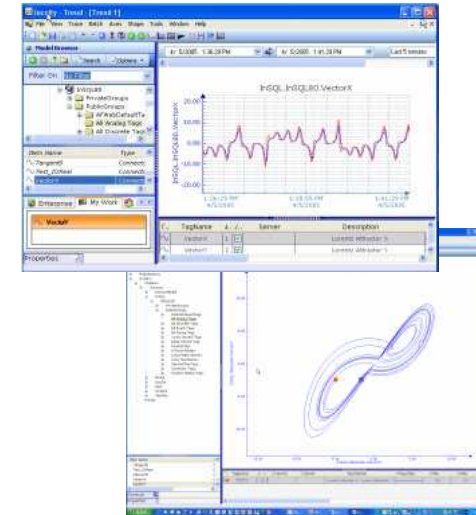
InSQL - Trend - [Trend 1]

File View Trace Trend Batch Axes Shape Tools Window Help

Model Browser

Filter On: No Filter

Search

Options

InSQL80
PrivateGroups
PublicGroups
AFirstDefaultTa
All Analog Tags
All Discrete Tags

Item Name
Type
TangentX
Connect
Test_ZDRad
Connect
VectorX
Connect

Enterprise
My Work

VectorY

Properties

4/ 5/2005 1:36:28 PM
4/ 5/2005 1:41:28 PM
Last 5 minutes

InSQL.InSQL80.VectorX

InSQL.InSQL80.VectorX

20.00
10.00
0.00
-10.00
-20.00

1:36:29 PM 4/5/2005
1:38:59 PM 4/5/2005
1:41:28 PM 4/5/2005

TagName
Server
Description

VectorX
Lorentz Attractor X

VectorY
Lorentz Attractor Y